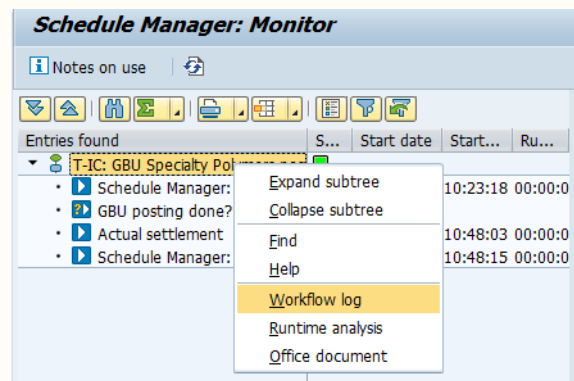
Schedule Manager: Monitor

Notes on use

| Entries found | S... | Start date | Start... | Ru... |
|---|---|---|---|---|
| T-IC: GBU Specialty Polymers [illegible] | | | | |
| Schedule Manager: | | | 10:23:18 | 00:00:0 |
| GBU posting done? | | | | |
| Actual settlement | | | 10:48:03 | 00:00:0 |
| Schedule Manager: | | | 10:48:15 | 00:00:0 |

Expand subtree
Collapse subtree
Find
Help
Workflow log
Runtime analysis
Office document